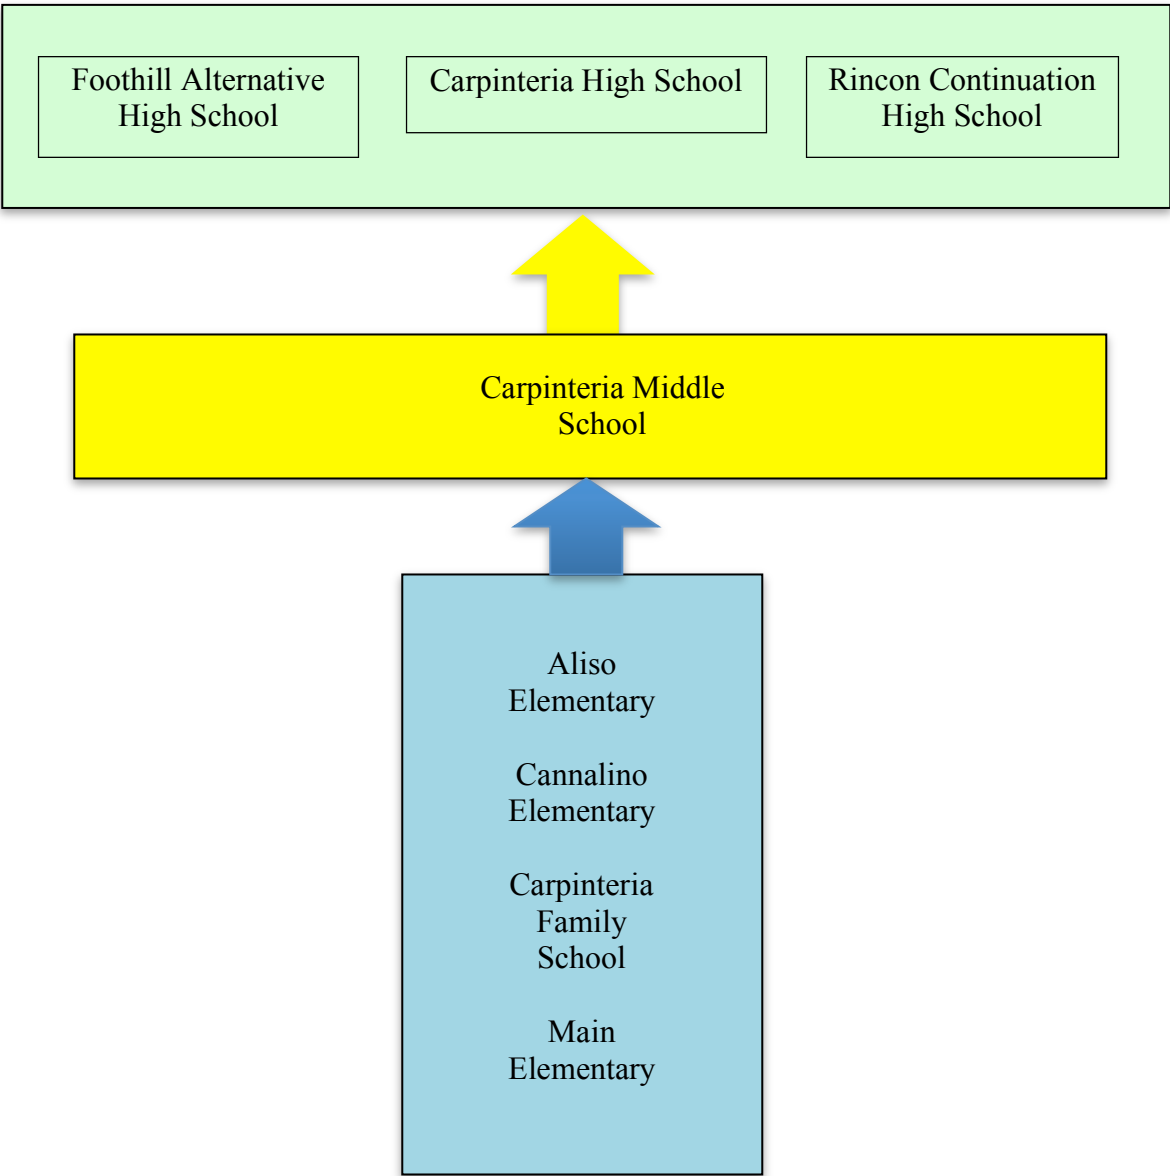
Foothill Alternative High School

Carpinteria High School

Rincon Continuation High School

Carpinteria Middle School

Aliso Elementary

Cannalino Elementary

Carpinteria Family School

Main Elementary